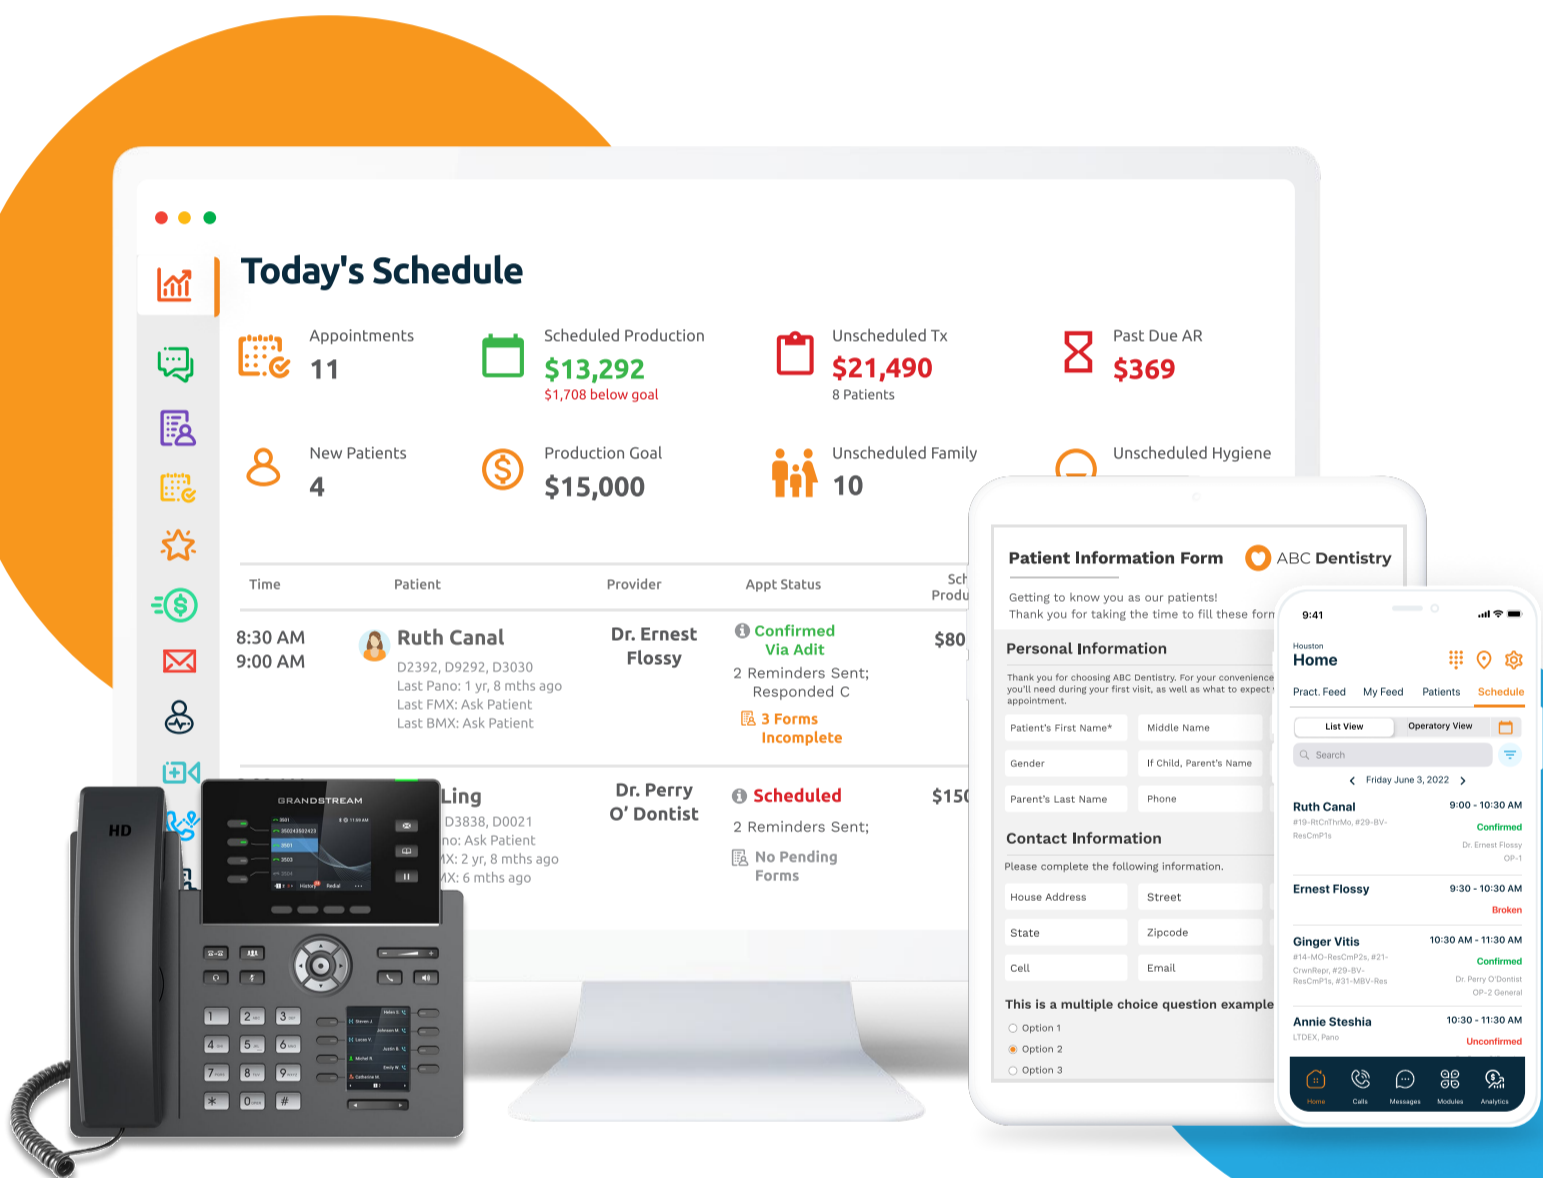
Today's Schedule

Appointments
11

Scheduled Production
$13,292
$1,708 below goal

Unscheduled Tx
$21,490
8 Patients

Past Due AR
$369

New Patients
4

Production Goal
$15,000

Unscheduled Family
10

Unscheduled Hygiene

| Time | Patient | Provider | Appt Status | Sch Produ |
|---|---|---|---|---|
| 8:30 AM 9:00 AM | Ruth Canal D2392, D9292, D3030 Last Pano: 1 yr, 8 mths ago Last FMX: Ask Patient Last BMX: Ask Patient | Dr. Ernest Flossy | Confirmed Via Adit 2 Reminders Sent; Responded C 3 Forms Incomplete | $80 |
| | Ling D3838, D0021 no: Ask Patient MX: 2 yr, 8 mths ago MX: 6 mths ago | Dr. Perry O' Dontist | Scheduled 2 Reminders Sent; No Pending Forms | $150 |

GRANDSTREAM
HD

Patient Information Form
ABC Dentistry
Getting to know you as our patients!
Thank you for taking the time to fill these form

Personal Information
Thank you for choosing ABC Dentistry. For your convenience you'll need during your first visit, as well as what to expect appointment.
Patient's First Name*
Middle Name
Gender
If Child, Parent's Name
Parent's Last Name
Phone

Contact Information
Please complete the following information.
House Address
Street
State
Zipcode
Cell
Email

This is a multiple choice question example
Option 1
Option 2
Option 3

9:41
Houston
Home
Pract. Feed
My Feed
Patients
Schedule
List View
Operatory View
Search
Friday June 3, 2022

Ruth Canal 9:00 - 10:30 AM
#19-RtCnThrMo, #29-BV-ResCmP1s
Confirmed
Dr. Ernest Flossy
OP-1

Ernest Flossy 9:30 - 10:30 AM
Broken

Ginger Vitis 10:30 AM - 11:30 AM
#14-MO-ResCmP2s, #21-CrwnRepr, #29-BV-ResCmP1s, #31-MBV-Res
Confirmed
Dr. Perry O'Dontist
OP-2 General

Annie Steshia 10:30 - 11:30 AM
LTDEX, Pano
Unconfirmed

Home
Calls
Messages
Modules
Analytics